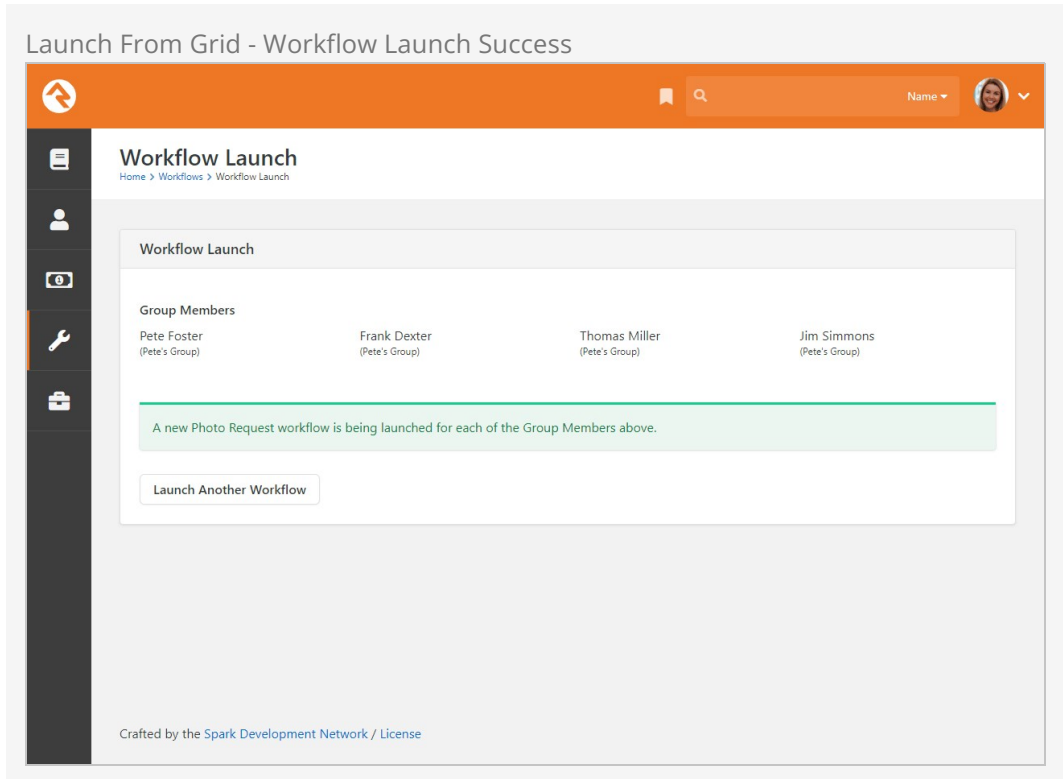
Launch From Grid - Workflow Launch Success

Name

Workflow Launch

Home > Workflows > Workflow Launch

Workflow Launch

Group Members

Pete Foster
(Pete's Group)

Frank Dexter
(Pete's Group)

Thomas Miller
(Pete's Group)

Jim Simmons
(Pete's Group)

A new Photo Request workflow is being launched for each of the Group Members above.

Launch Another Workflow

Crafted by the Spark Development Network / License